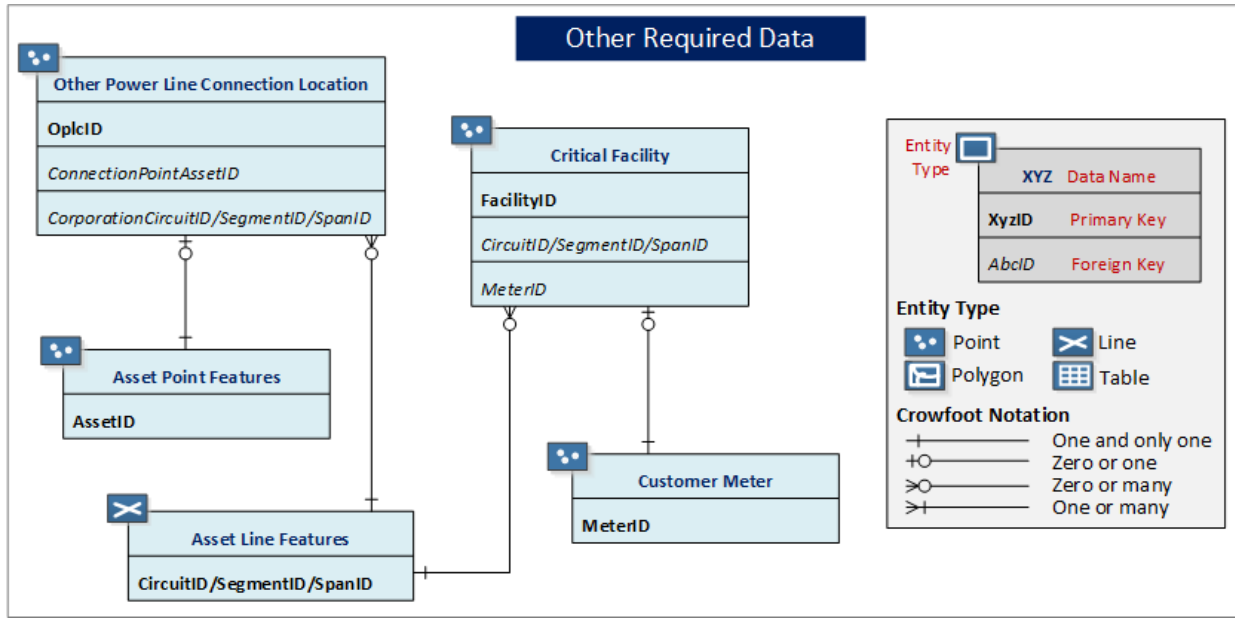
Other Required Data

Other Power Line Connection Location
OplcID
ConnectionPointAssetID
CorporationCircuitID/SegmentID/SpanID

Critical Facility
FacilityID
CircuitID/SegmentID/SpanID
MeterID

Asset Point Features
AssetID

Customer Meter
MeterID

Asset Line Features
CircuitID/SegmentID/SpanID

Entity Type
XYZ Data Name
XyzID Primary Key
AbcID Foreign Key

Entity Type
Point
Line
Polygon
Table

Crowfoot Notation
One and only one
Zero or one
Zero or many
One or many